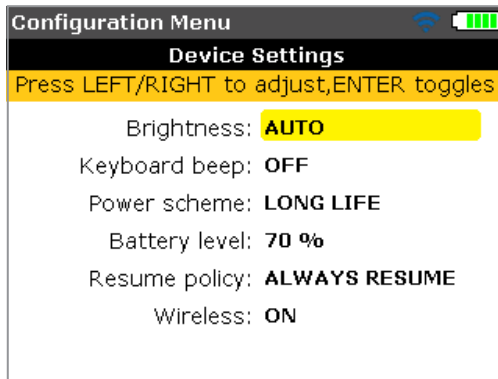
Configuration Menu

Device Settings

Press LEFT/RIGHT to adjust,ENTER toggles

Brightness: AUTO

Keyboard beep: OFF

Power scheme: LONG LIFE

Battery level: 70 %

Resume policy: ALWAYS RESUME

Wireless: ON